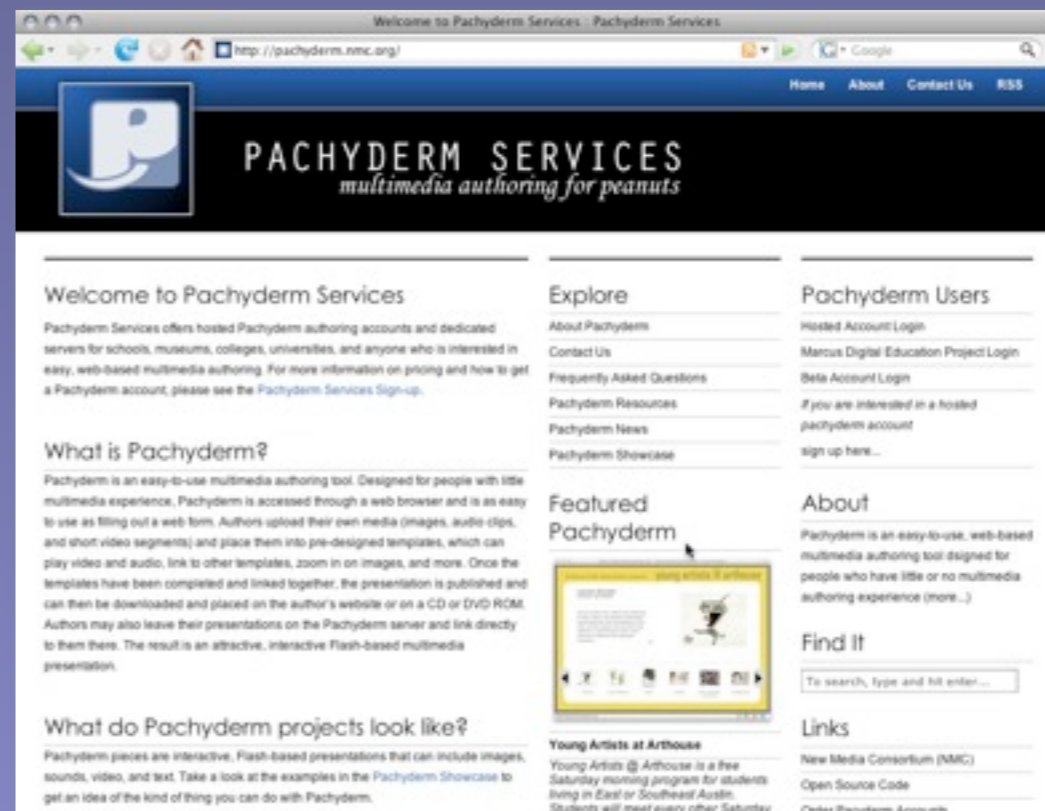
Welcome to Pachyderm Services : Pachyderm Services

http://pachyderm.nmc.org/

Google

Home About Contact Us RSS

PACHYDERM SERVICES
multimedia authoring for peanuts

Welcome to Pachyderm Services

Pachyderm Services offers hosted Pachyderm authoring accounts and dedicated servers for schools, museums, colleges, universities, and anyone who is interested in easy, web-based multimedia authoring. For more information on pricing and how to get a Pachyderm account, please see the Pachyderm Services Sign-up.

What is Pachyderm?

Pachyderm is an easy-to-use multimedia authoring tool. Designed for people with little multimedia experience, Pachyderm is accessed through a web browser and is as easy to use as filling out a web form. Authors upload their own media (images, audio clips, and short video segments) and place them into pre-designed templates, which can play video and audio, link to other templates, zoom in on images, and more. Once the templates have been completed and linked together, the presentation is published and can then be downloaded and placed on the author's website or on a CD or DVD ROM. Authors may also leave their presentations on the Pachyderm server and link directly to them there. The result is an attractive, interactive Flash-based multimedia presentation.

What do Pachyderm projects look like?

Pachyderm pieces are interactive, Flash-based presentations that can include images, sounds, video, and text. Take a look at the examples in the Pachyderm Showcase to get an idea of the kind of thing you can do with Pachyderm.

Explore

About Pachyderm

Contact Us

Frequently Asked Questions

Pachyderm Resources

Pachyderm News

Pachyderm Showcase

Featured Pachyderm

young artists @ arthouse

Young Artists at Arthouse

Young Artists @ Arthouse is a free Saturday morning program for students living in East or Southeast Austin. Students will meet every other Saturday

Pachyderm Users

Hosted Account Login

Marcus Digital Education Project Login

Beta Account Login

If you are interested in a hosted pachyderm account

sign up here...

About

Pachyderm is an easy-to-use, web-based multimedia authoring tool dsigned for people who have little or no multimedia authoring experience (more...)

Find It

To search, type and hit enter...

Links

New Media Consortium (NMC)

Open Source Code

Order Pachyderm Accounts